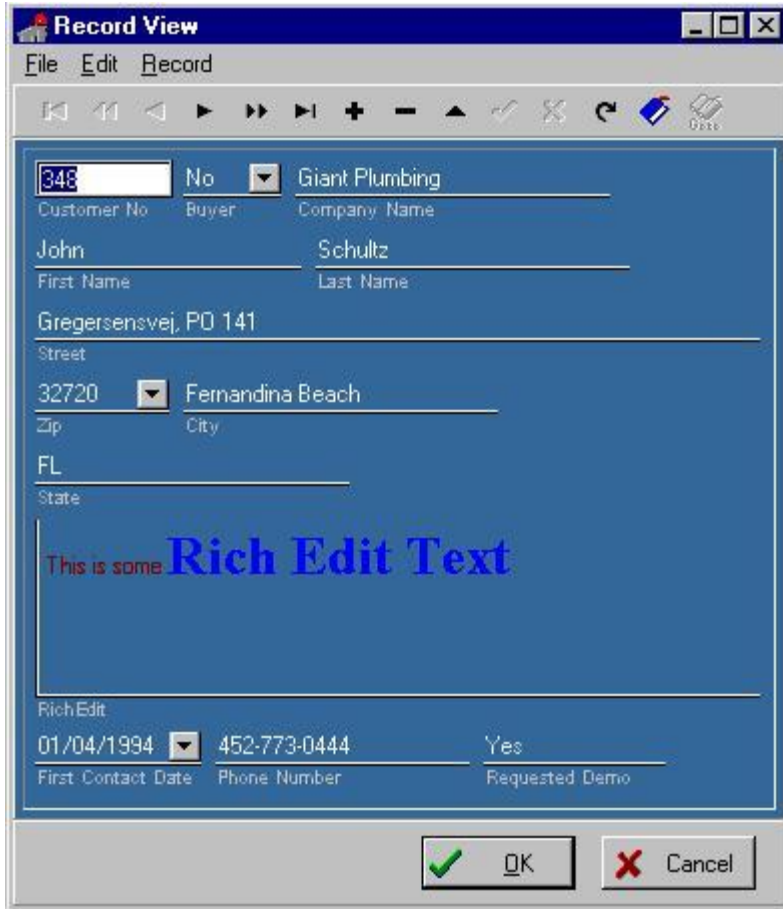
Record View

File Edit Record

348
Customer No

No
Buyer

Giant Plumbing
Company Name

John
First Name

Schultz
Last Name

Gregersensvej, PO 141
Street

32720
Zip

Fernandina Beach
City

FL
State

This is some Rich Edit Text

RichEdit

01/04/1994
First Contact Date

452-773-0444
Phone Number

Yes
Requested Demo

OK

Cancel